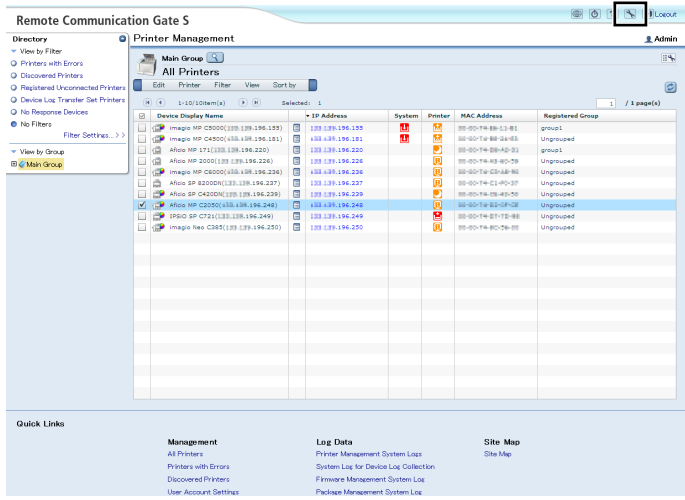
Remote Communication Gate S

Logout

Directory
View by Filter
Printers with Errors
Discovered Printers
Registered Unconnected Printers
Device Log Transfer Set Printers
No Response Devices
No Filters
Filter Settings... >
View by Group
Main Group

Printer Management
Admin

Main Group
All Printers

Edit Printer Filter View Sort by

1-10/10item(s) Selected: 1 1 / 1 page(s)

| | Device Display Name | | IP Address | System | Printer | MAC Address | Registered Group |
|---|---|---|---|---|---|---|---|
| | imagio MP C5000([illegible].196.155) | | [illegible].196.155 | | | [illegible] | group1 |
| | imagio MP C4500([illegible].196.181) | | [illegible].196.181 | | | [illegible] | Ungrouped |
| | Aficio MP 171([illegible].196.220) | | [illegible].196.220 | | | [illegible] | group1 |
| | Aficio MP 2000([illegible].196.226) | | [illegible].196.226 | | | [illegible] | Ungrouped |
| | imagio MP C6000([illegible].196.236) | | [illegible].196.236 | | | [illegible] | Ungrouped |
| | Aficio SP 8200DN([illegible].196.237) | | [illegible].196.237 | | | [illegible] | Ungrouped |
| | Aficio SP C420DN([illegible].196.239) | | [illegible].196.239 | | | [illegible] | Ungrouped |
| ✓ | Aficio MP C2050([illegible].196.248) | | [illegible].196.248 | | | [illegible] | Ungrouped |
| | IPSiO SP C721([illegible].196.249) | | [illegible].196.249 | | | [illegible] | Ungrouped |
| | imagio Neo C385([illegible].196.250) | | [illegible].196.250 | | | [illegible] | Ungrouped |

Quick Links

Management
All Printers
Printers with Errors
Discovered Printers
User Account Settings

Log Data
Printer Management System Logs
System Log for Device Log Collection
Firmware Management System Log
Package Management System Log

Site Map
Site Map